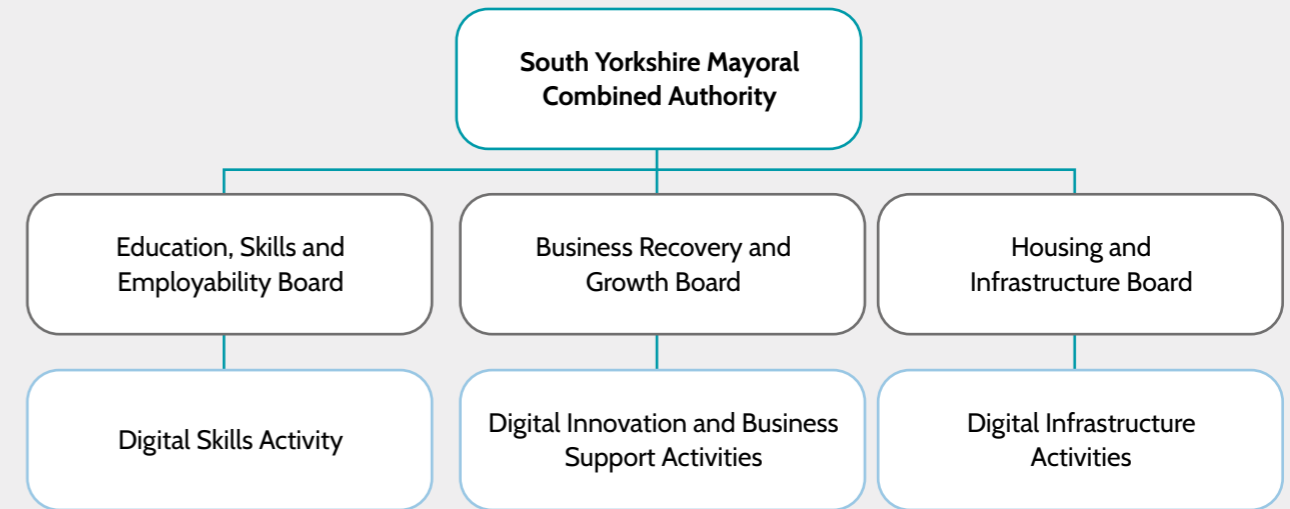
South Yorkshire Mayoral Combined Authority

Education, Skills and Employability Board

Business Recovery and Growth Board

Housing and Infrastructure Board

Digital Skills Activity

Digital Innovation and Business Support Activities

Digital Infrastructure Activities